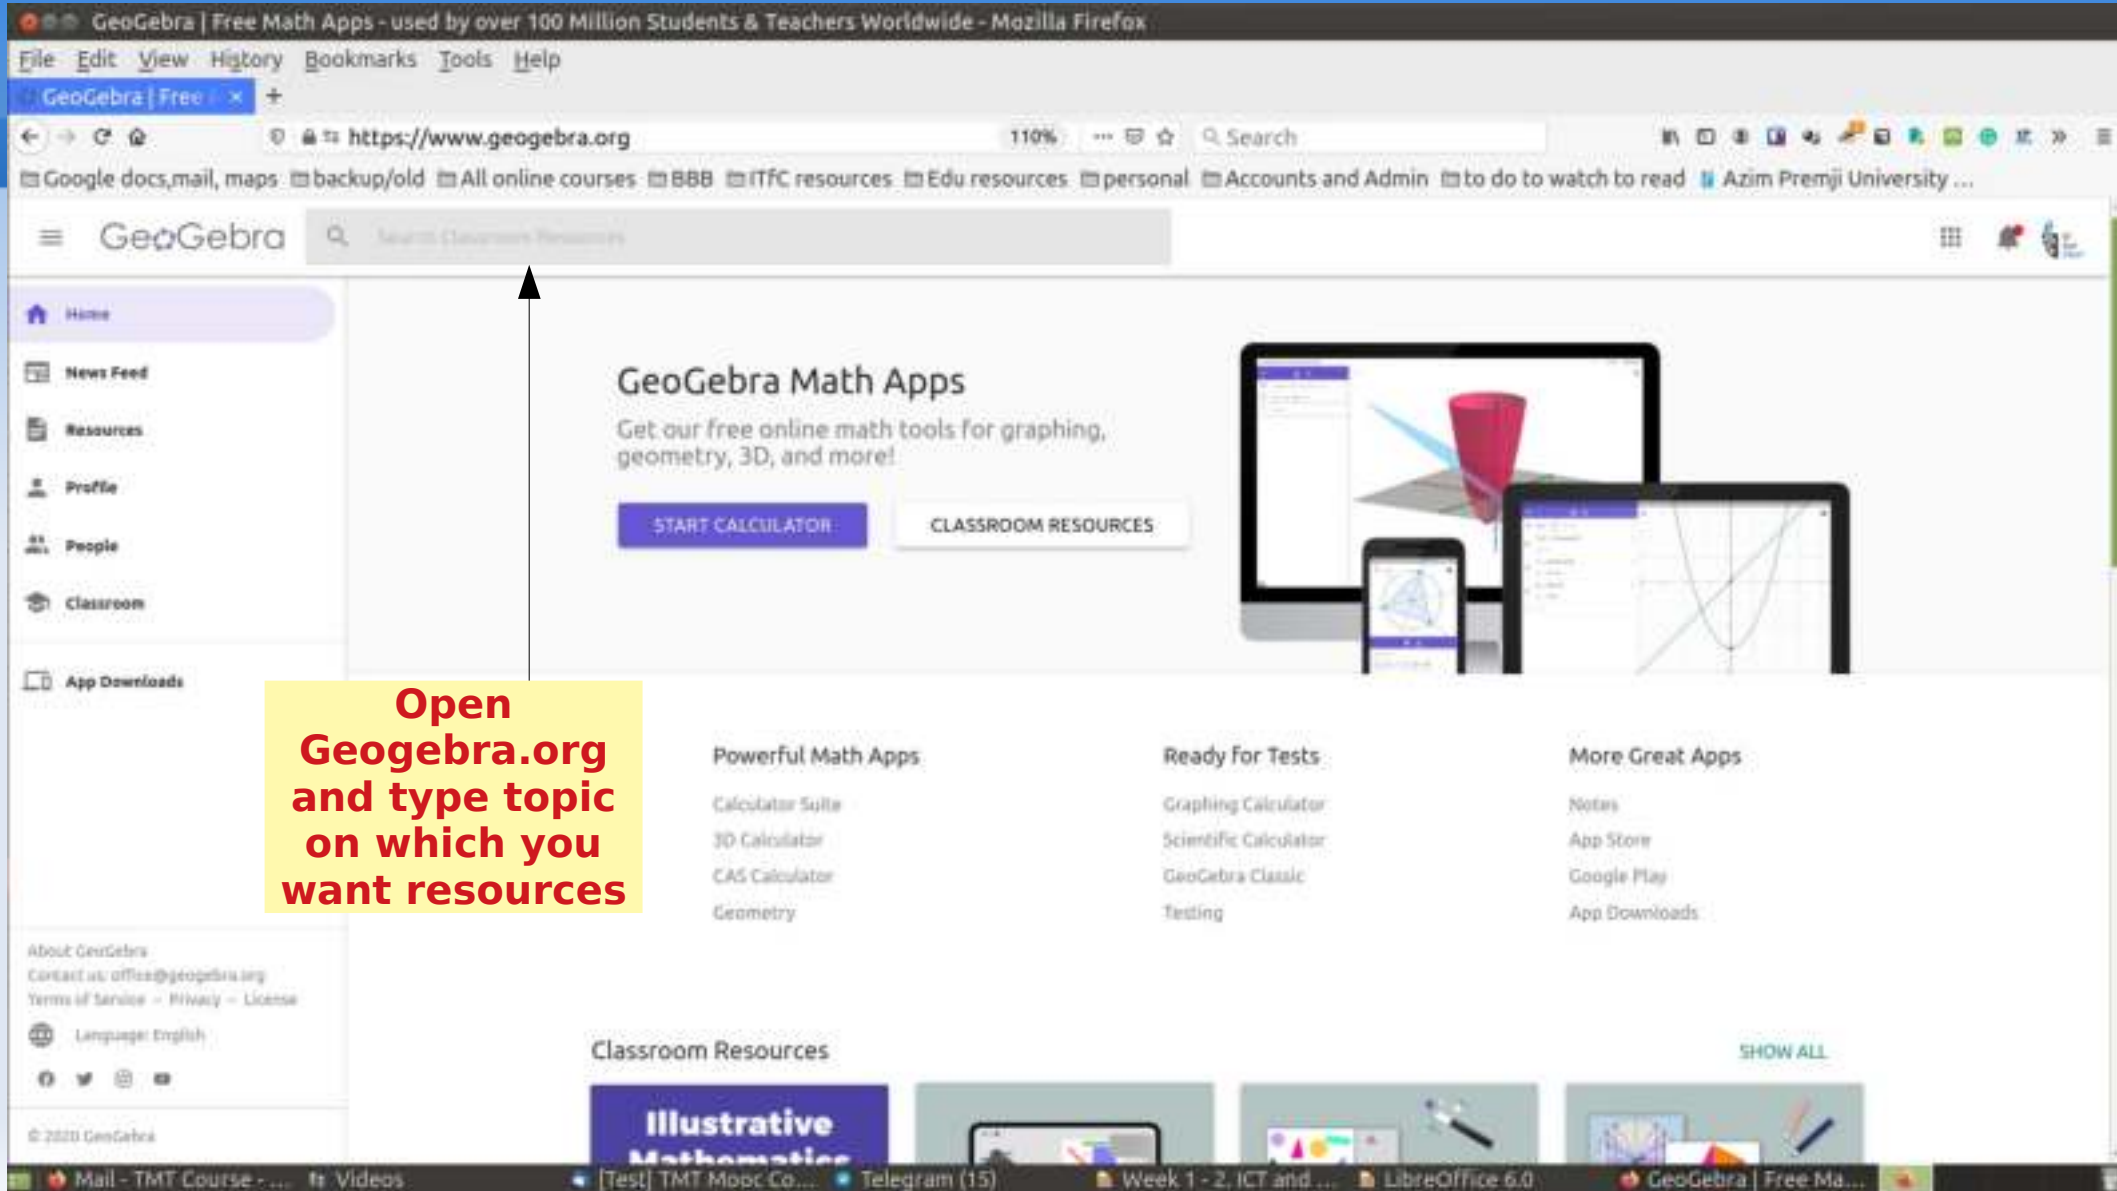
GeoGebra | Free Math Apps - used by over 100 Million Students & Teachers Worldwide - Mozilla Firefox

File Edit View History Bookmarks Tools Help

GeoGebra | Free ×

https://www.geogebra.org 110% Search

Google docs,mail, maps backup/old All online courses BBB ITFC resources Edu resources personal Accounts and Admin to do to watch to read Azim Premji University ...

GeoGebra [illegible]

Home
News Feed
Resources
Profile
People
Classroom
App Downloads

Open Geogebra.org and type topic on which you want resources

GeoGebra Math Apps

Get our free online math tools for graphing, geometry, 3D, and more!

START CALCULATOR CLASSROOM RESOURCES

Powerful Math Apps
Calculator Suite
3D Calculator
CAS Calculator
Geometry

Ready For Tests
Graphing Calculator
Scientific Calculator
GeoGebra Classic
Testing

More Great Apps
Notes
App Store
Google Play
App Downloads

About GeoGebra
Contact us: office@geogebra.org
Terms of Service – Privacy – License

Language: English

© 2020 GeoGebra

Classroom Resources SHOW ALL

Illustrative Mathematics

Mail - TMT Course - ... Videos [Test] TMT Mooc Co... Telegram (15) Week 1 - 2, ICT and ... LibreOffice 6.0 GeoGebra | Free Ma...